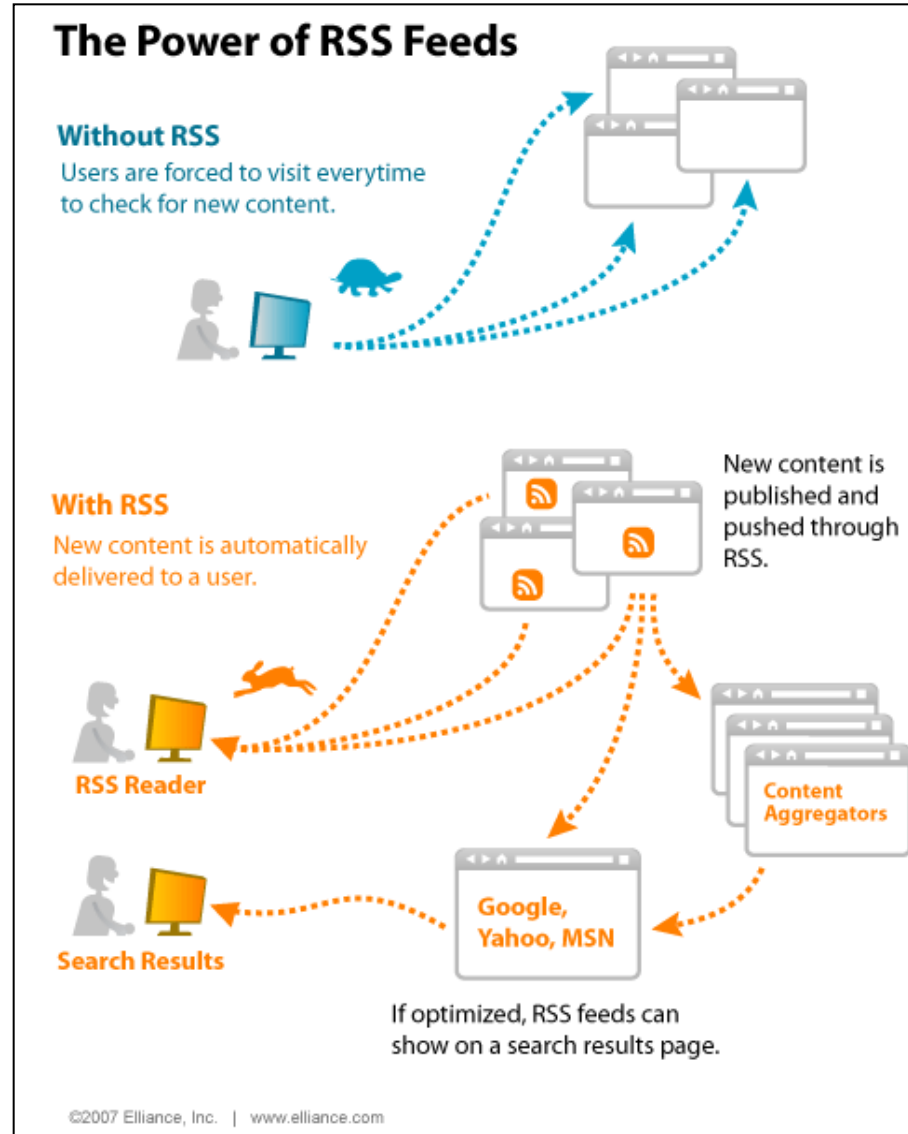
The Power of RSS Feeds

Without RSS
Users are forced to visit everytime to check for new content.

With RSS
New content is automatically delivered to a user.

New content is published and pushed through RSS.

RSS Reader

Content Aggregators

Search Results

Google, Yahoo, MSN

If optimized, RSS feeds can show on a search results page.

©2007 Elliance, Inc. | www.elliance.com